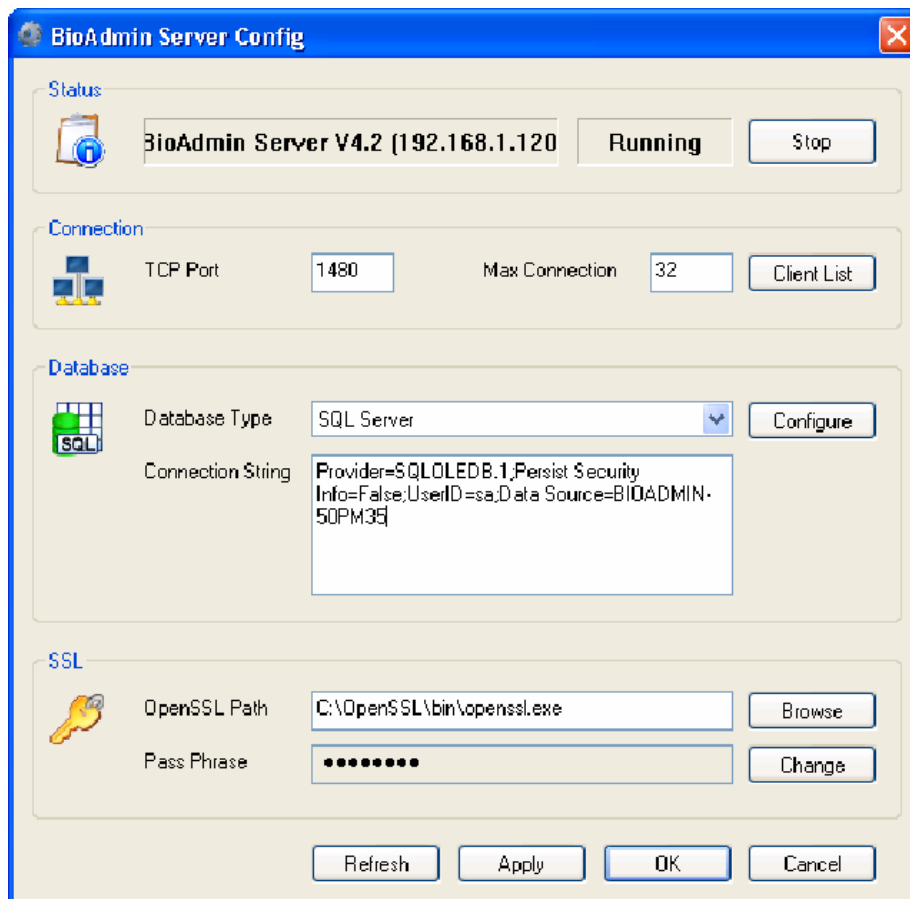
BioAdmin Server Config

Status

BioAdmin Server V4.2 (192.168.1.120

Running

Stop

Connection

TCP Port

1480

Max Connection

32

Client List

Database

SQL

Database Type

SQL Server

Configure

Connection String

Provider=SQLOLEDB.1;Persist Security Info=False;UserID=sa;Data Source=BIOADMIN-50PM35

SSL

OpenSSL Path

C:\OpenSSL\bin\openssl.exe

Browse

Pass Phrase

••••••••

Change

Refresh

Apply

OK

Cancel